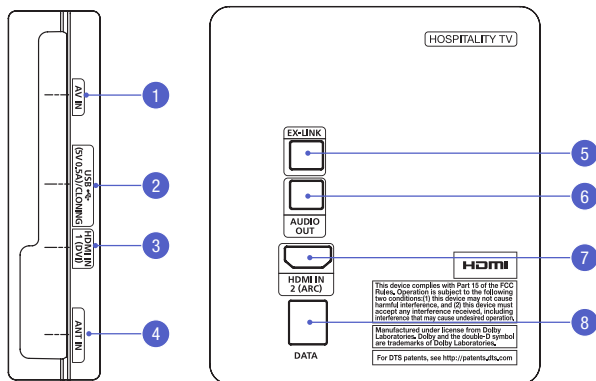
AV IN
1
USB (5V 0.5A)/CLONING
2
HDMI IN 1 (DVI)
3
ANT IN
4

HOSPITALITY TV

EX-LINK
5
6
AUDIO OUT
HDMI IN 2 (ARC)
7
HDMI
This device complies with Part 15 of the FCC Rules. Operation is subject to the following two conditions:(1) this device may not cause harmful interference, and (2) this device must accept any interference received, including interference that may cause undesired operation.
Manufactured under license from Dolby Laboratories. Dolby and the double-D symbol are trademarks of Dolby Laboratories.
For DTS patents, see http://patents.dts.com
8
DATA